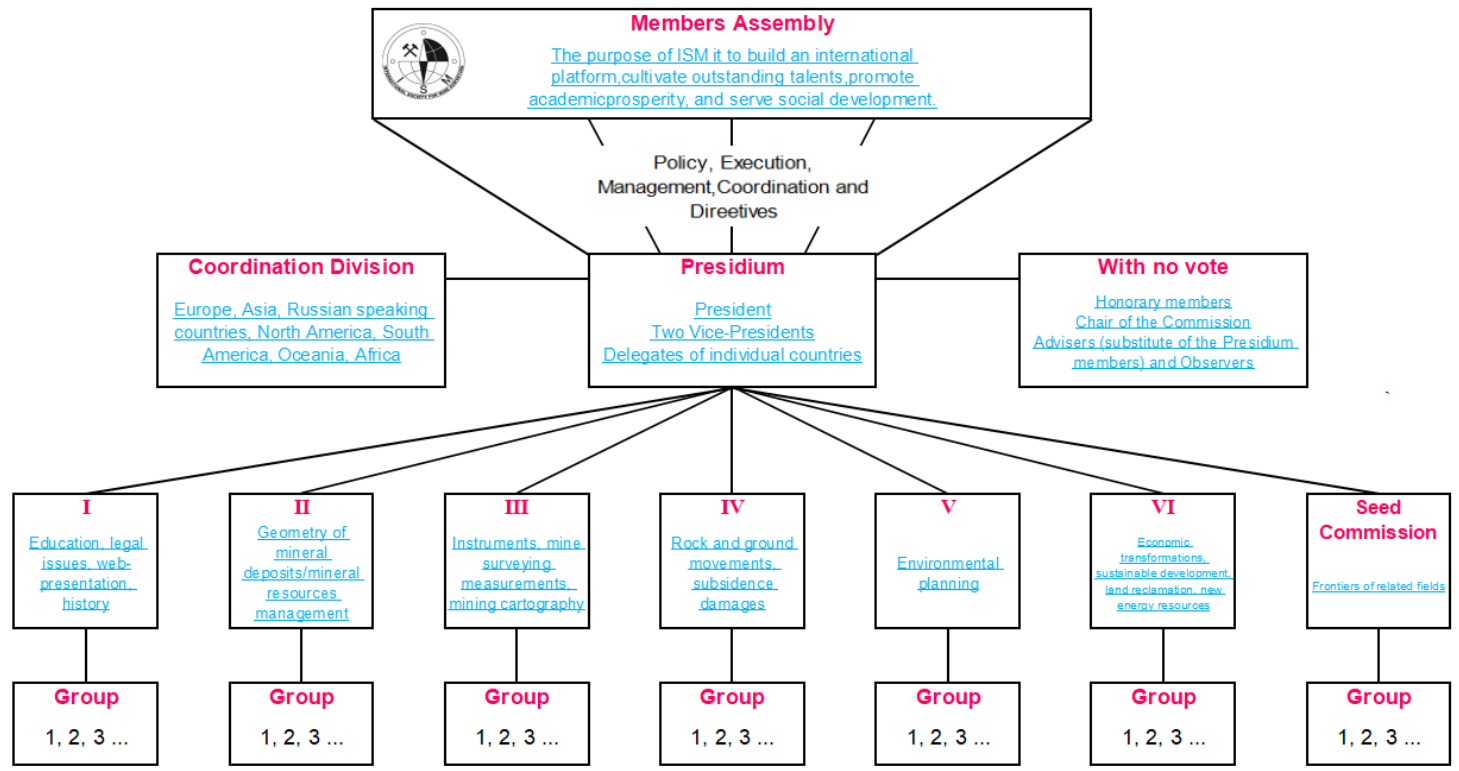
Members Assembly

The purpose of ISM it to build an international platform,cultivate outstanding talents,promote academicprosperity, and serve social development.

Policy, Execution, Management,Coordination and Diretives

Coordination Division

Europe, Asia, Russian speaking countries, North America, South America, Oceania, Africa

Presidium

President
Two Vice-Presidents
Delegates of individual countries

With no vote

Honorary members
Chair of the Commission
Advisers (substitute of the Presidium members) and Observers

I

Education, legal issues, web-presentation, history

II

Geometry of mineral deposits/mineral resources management

III

Instruments, mine surveying measurements, mining cartography

IV

Rock and ground movements, subsidence damages

V

Environmental planning

VI

Economic transformations, sustainable development, land reclamation, new energy resources

Seed Commission

Frontiers of related fields

Group
1, 2, 3 ...

Group
1, 2, 3 ...

Group
1, 2, 3 ...

Group
1, 2, 3 ...

Group
1, 2, 3 ...

Group
1, 2, 3 ...

Group
1, 2, 3 ...